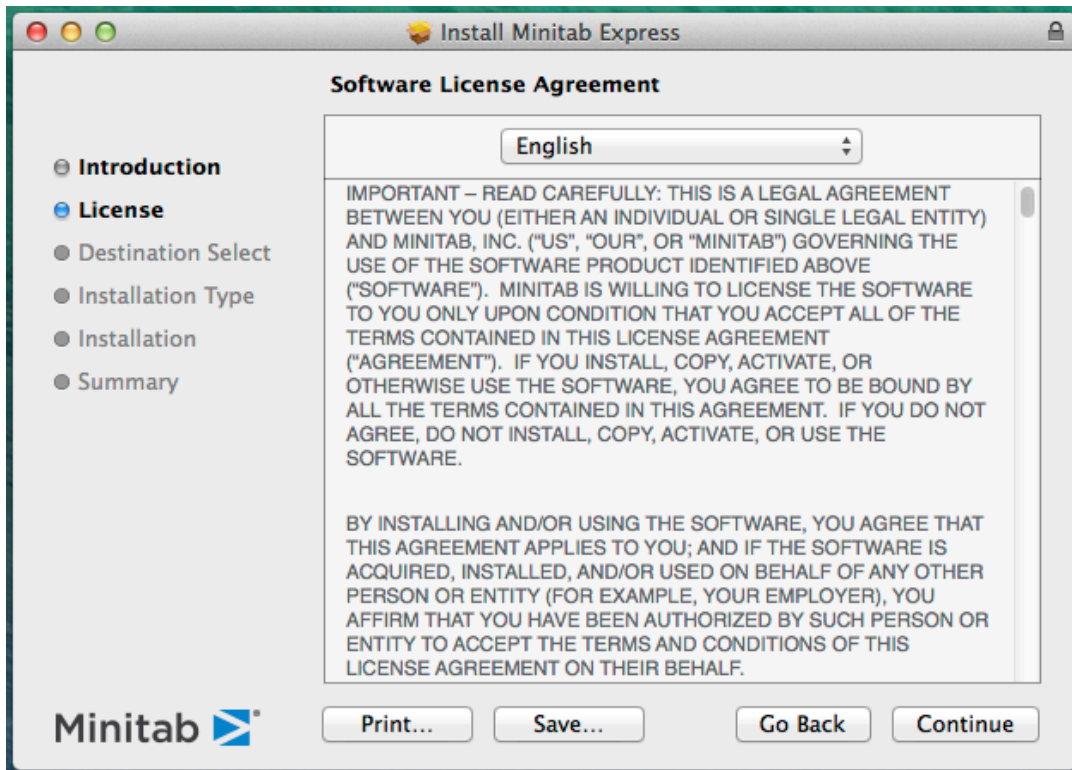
Install Minitab Express

Software License Agreement

Introduction
License
Destination Select
Installation Type
Installation
Summary

English

IMPORTANT – READ CAREFULLY: THIS IS A LEGAL AGREEMENT BETWEEN YOU (EITHER AN INDIVIDUAL OR SINGLE LEGAL ENTITY) AND MINITAB, INC. ("US", "OUR", OR "MINITAB") GOVERNING THE USE OF THE SOFTWARE PRODUCT IDENTIFIED ABOVE ("SOFTWARE"). MINITAB IS WILLING TO LICENSE THE SOFTWARE TO YOU ONLY UPON CONDITION THAT YOU ACCEPT ALL OF THE TERMS CONTAINED IN THIS LICENSE AGREEMENT ("AGREEMENT"). IF YOU INSTALL, COPY, ACTIVATE, OR OTHERWISE USE THE SOFTWARE, YOU AGREE TO BE BOUND BY ALL THE TERMS CONTAINED IN THIS AGREEMENT. IF YOU DO NOT AGREE, DO NOT INSTALL, COPY, ACTIVATE, OR USE THE SOFTWARE.

BY INSTALLING AND/OR USING THE SOFTWARE, YOU AGREE THAT THIS AGREEMENT APPLIES TO YOU; AND IF THE SOFTWARE IS ACQUIRED, INSTALLED, AND/OR USED ON BEHALF OF ANY OTHER PERSON OR ENTITY (FOR EXAMPLE, YOUR EMPLOYER), YOU AFFIRM THAT YOU HAVE BEEN AUTHORIZED BY SUCH PERSON OR ENTITY TO ACCEPT THE TERMS AND CONDITIONS OF THIS LICENSE AGREEMENT ON THEIR BEHALF.

Minitab

Print... Save... Go Back Continue